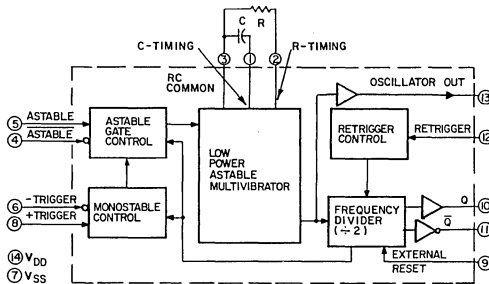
C
R
C-TIMING
3
1
2
R-TIMING
RC COMMON
OSCILLATOR OUT
13
5
ASTABLE
4
$\overline{\text{ASTABLE}}$
ASTABLE GATE CONTROL
LOW POWER ASTABLE MULTIVIBRATOR
RETRIGGER CONTROL
RETRIGGER
12
6
-TRIGGER
8
+TRIGGER
MONOSTABLE CONTROL
FREQUENCY DIVIDER (÷ 2)
Q
10
$\overline{Q}$
11
EXTERNAL RESET
9
14 $V_{DD}$
7 $V_{SS}$